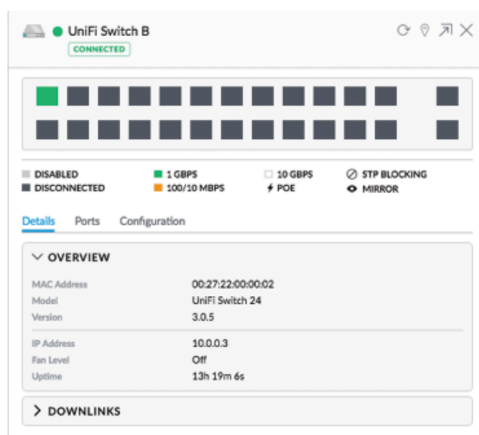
UniFi Switch B
CONNECTED

DISABLED
DISCONNECTED
1 GBPS
100/10 MBPS
10 GBPS
POE
STP BLOCKING
MIRROR

Details Ports Configuration

OVERVIEW

| MAC Address | 00:27:22:00:00:02 |
|---|---|
| Model | UniFi Switch 24 |
| Version | 3.0.5 |
| IP Address | 10.0.0.3 |
| Fan Level | Off |
| Uptime | 13h 19m 6s |

DOWNLINKS